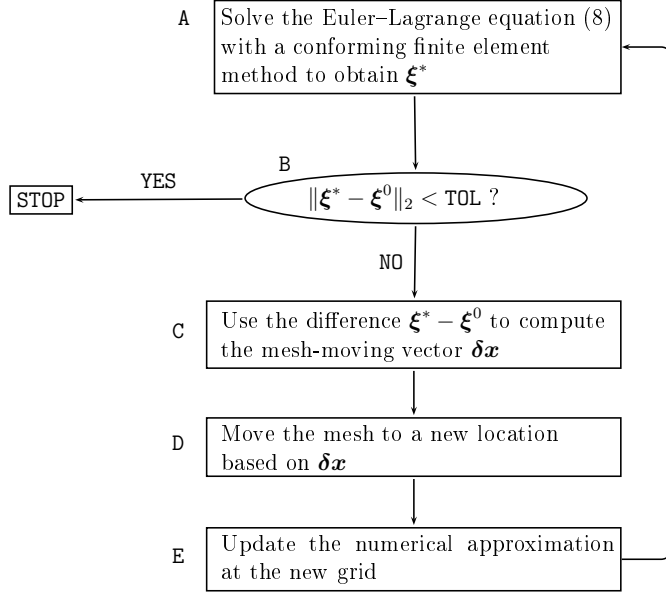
A

Solve the Euler–Lagrange equation (8) with a conforming finite element method to obtain $\boldsymbol{\xi}^*$

B

$\|\boldsymbol{\xi}^* - \boldsymbol{\xi}^0\|_2 < \texttt{TOL}$ ?

YES

STOP

NO

C

Use the difference $\boldsymbol{\xi}^* - \boldsymbol{\xi}^0$ to compute the mesh-moving vector $\boldsymbol{\delta x}$

D

Move the mesh to a new location based on $\boldsymbol{\delta x}$

E

Update the numerical approximation at the new grid